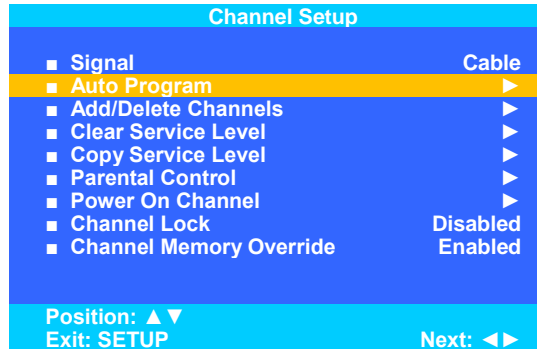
Channel Setup

■ Signal Cable
■ Auto Program ►
■ Add/Delete Channels ►
■ Clear Service Level ►
■ Copy Service Level ►
■ Parental Control ►
■ Power On Channel ►
■ Channel Lock Disabled
■ Channel Memory Override Enabled

Position: ▲▼
Exit: SETUP Next: ◄►